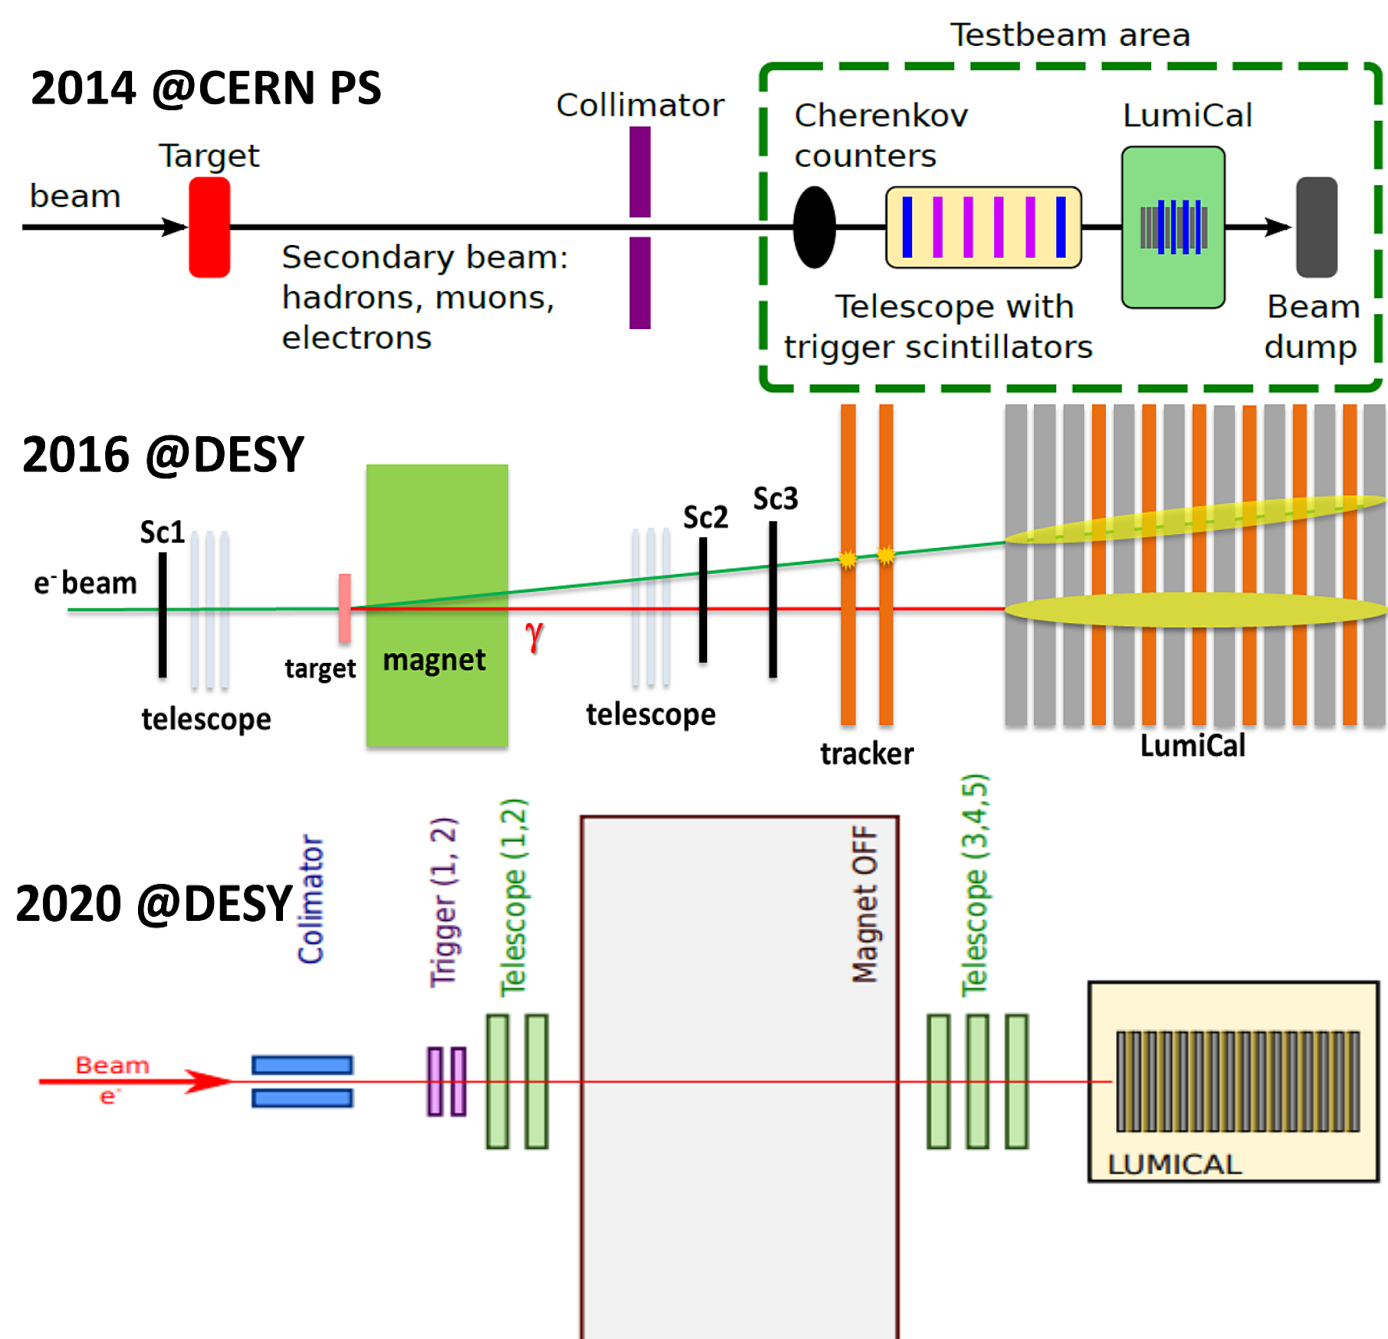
2014 @CERN PS

Testbeam area

Collimator

Cherenkov counters

LumiCal

Target

beam

Secondary beam: hadrons, muons, electrons

Telescope with trigger scintillators

Beam dump

2016 @DESY

Sc1

Sc2

Sc3

$e^-$beam

target

magnet

$\gamma$

telescope

telescope

tracker

LumiCal

2020 @DESY

Colimator

Trigger (1, 2)

Telescope (1,2)

Magnet OFF

Telescope (3,4,5)

Beam
$e^-$

LUMICAL